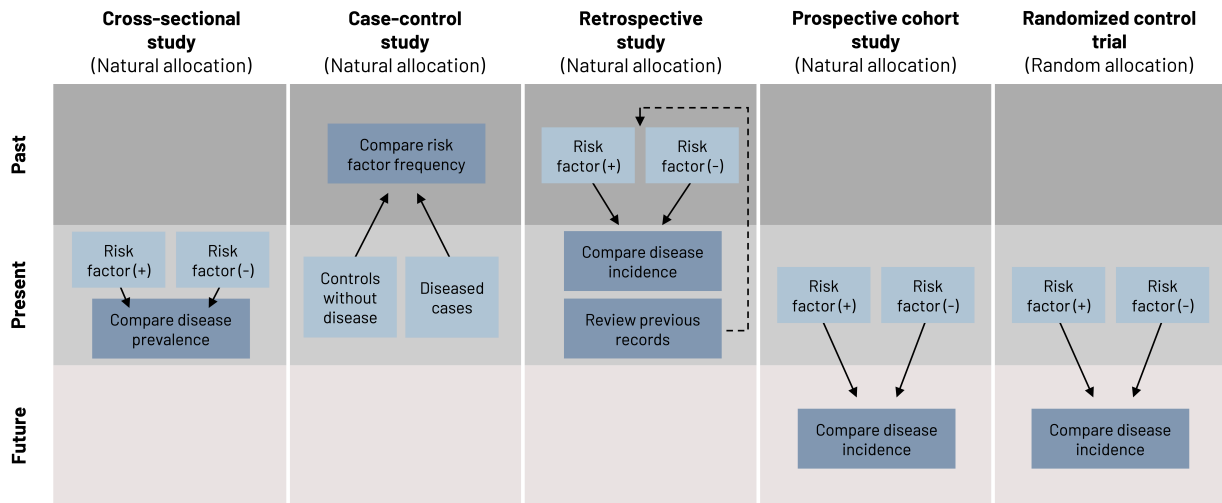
Cross-sectional study
(Natural allocation)

Case-control study
(Natural allocation)

Retrospective study
(Natural allocation)

Prospective cohort study
(Natural allocation)

Randomized control trial
(Random allocation)

Past

Present

Future

Risk factor (+)
Risk factor (-)
Compare disease prevalence

Compare risk factor frequency
Controls without disease
Diseased cases

Risk factor (+)
Risk factor (-)
Compare disease incidence
Review previous records

Risk factor (+)
Risk factor (-)
Compare disease incidence

Risk factor (+)
Risk factor (-)
Compare disease incidence